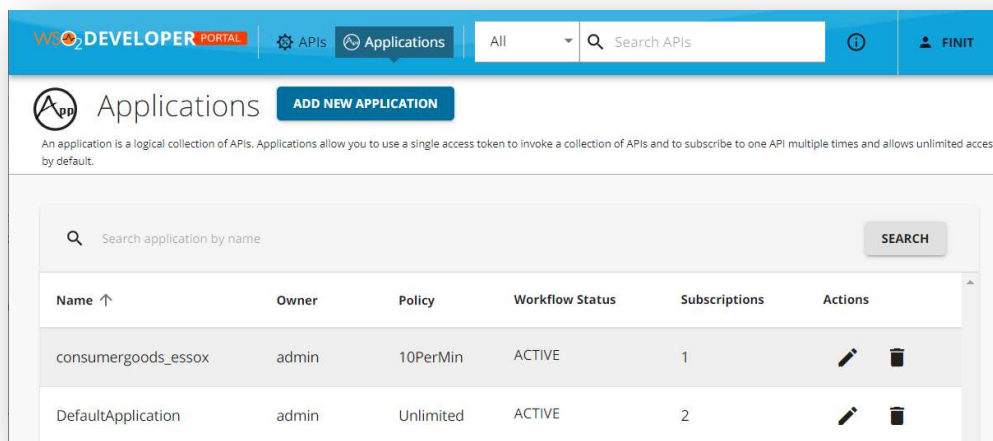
WSO2 DEVELOPER PORTAL APIs Applications All Search APIs FINIT

App Applications ADD NEW APPLICATION

An application is a logical collection of APIs. Applications allow you to use a single access token to invoke a collection of APIs and to subscribe to one API multiple times and allows unlimited acces by default.

Search application by name SEARCH

| Name ↑ | Owner | Policy | Workflow Status | Subscriptions | Actions |
|---|---|---|---|---|---|
| consumergoods_essox | admin | 10PerMin | ACTIVE | 1 | |
| DefaultApplication | admin | Unlimited | ACTIVE | 2 | |